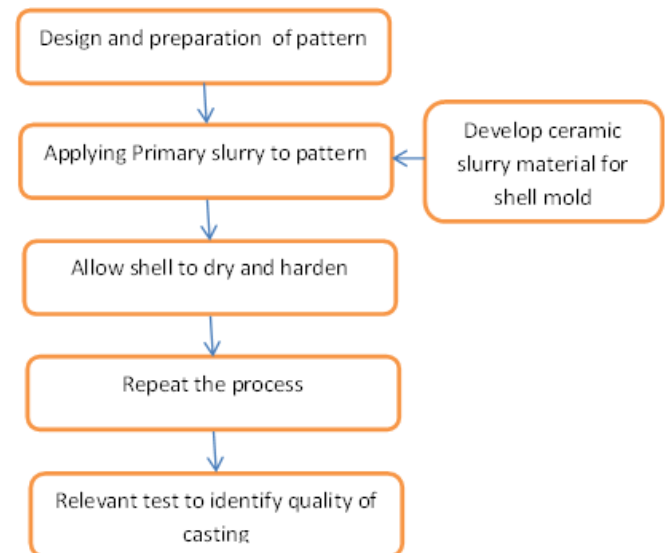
Design and preparation of pattern

Applying Primary slurry to pattern

Develop ceramic slurry material for shell mold

Allow shell to dry and harden

Repeat the process

Relevant test to identify quality of casting